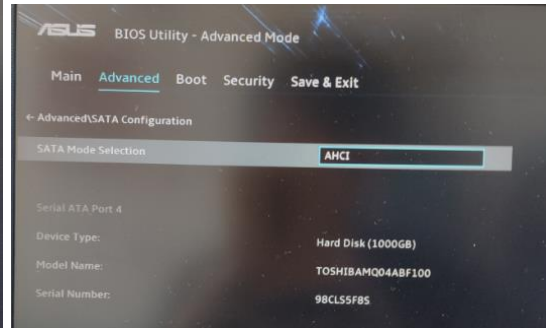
ASUS BIOS Utility - Advanced Mode

Main Advanced Boot Security Save & Exit

← Advanced\SATA Configuration

SATA Mode Selection AHCI

Serial ATA Port 4

Device Type: Hard Disk (1000GB)

Model Name: TOSHIBAMQ04ABF100

Serial Number: 98CLS5F8S